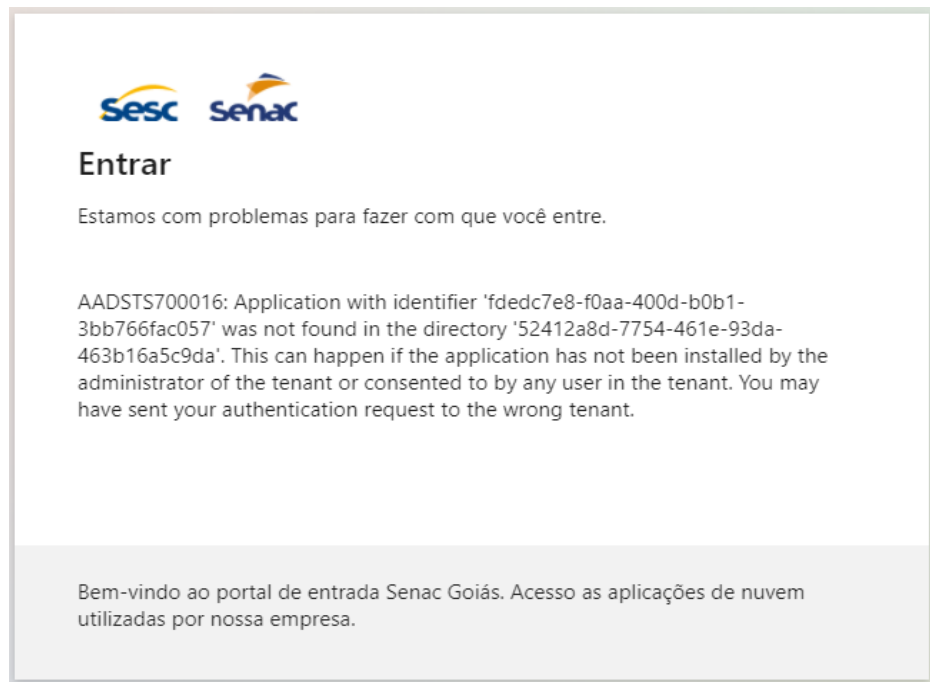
Sesc Senac

Entrar

Estamos com problemas para fazer com que você entre.

AADSTS700016: Application with identifier 'fdedc7e8-f0aa-400d-b0b1-3bb766fac057' was not found in the directory '52412a8d-7754-461e-93da-463b16a5c9da'. This can happen if the application has not been installed by the administrator of the tenant or consented to by any user in the tenant. You may have sent your authentication request to the wrong tenant.

Bem-vindo ao portal de entrada Senac Goiás. Acesso as aplicações de nuvem utilizadas por nossa empresa.